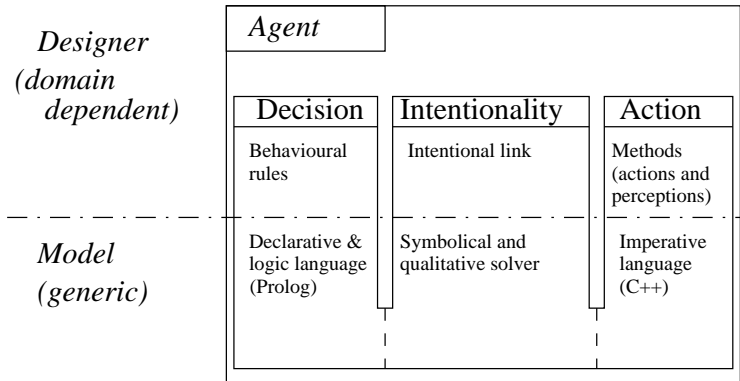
Designer (domain dependent)

Model (generic)

Agent

Decision

Behavioural rules

Declarative & logic language (Prolog)

Intentionality

Intentional link

Symbolical and qualitative solver

Action

Methods (actions and perceptions)

Imperative language (C++)